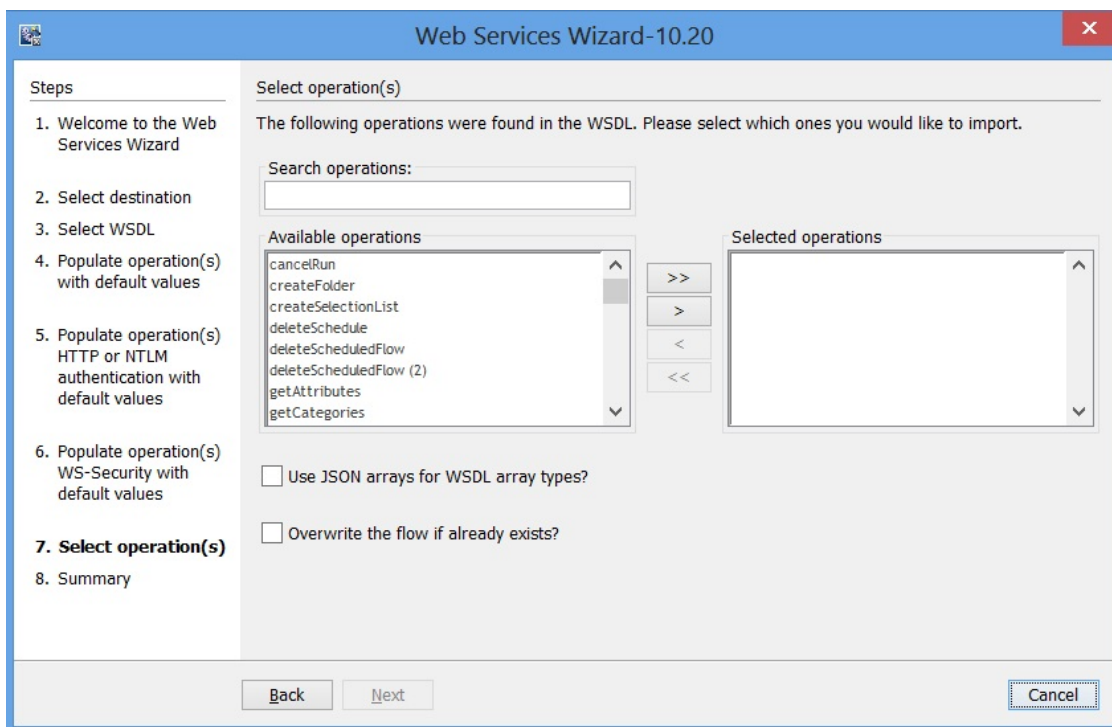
Web Services Wizard-10.20

Steps

1. Welcome to the Web Services Wizard

2. Select destination

3. Select WSDL

4. Populate operation(s) with default values

5. Populate operation(s) HTTP or NTLM authentication with default values

6. Populate operation(s) WS-Security with default values

7. Select operation(s)

8. Summary

Select operation(s)

The following operations were found in the WSDL. Please select which ones you would like to import.

Search operations:

Available operations

cancelRun
createFolder
createSelectionList
deleteSchedule
deleteScheduledFlow
deleteScheduledFlow (2)
getAttributes
getCategories

>>
>
<
<<

Selected operations

Use JSON arrays for WSDL array types?

Overwrite the flow if already exists?

Back
Next
Cancel